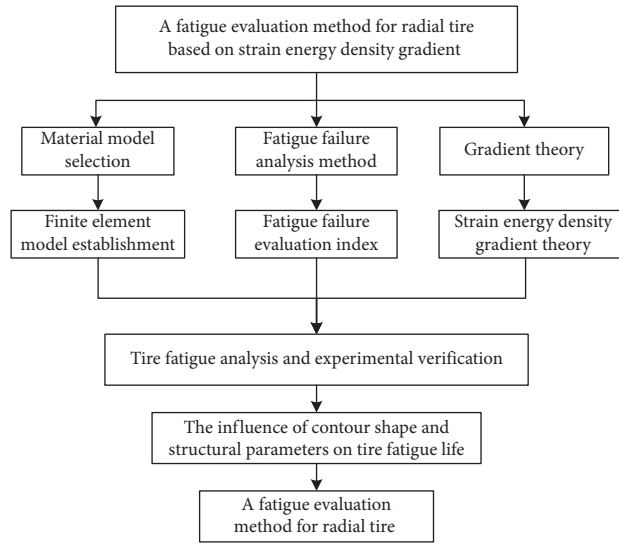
A fatigue evaluation method for radial tire based on strain energy density gradient

Material model selection

Fatigue failure analysis method

Gradient theory

Finite element model establishment

Fatigue failure evaluation index

Strain energy density gradient theory

Tire fatigue analysis and experimental verification

The influence of contour shape and structural parameters on tire fatigue life

A fatigue evaluation method for radial tire